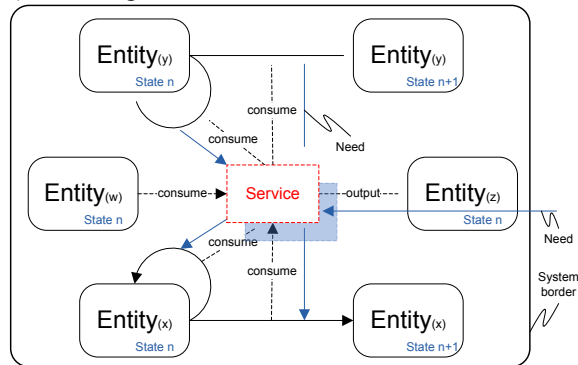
Entity$_{(y)}$
State n

Entity$_{(y)}$
State n+1

consume

consume

Need

Entity$_{(w)}$
State n

consume

Service

output

Entity$_{(z)}$
State n

Need

consume

consume

System border

Entity$_{(x)}$
State n

Entity$_{(x)}$
State n+1